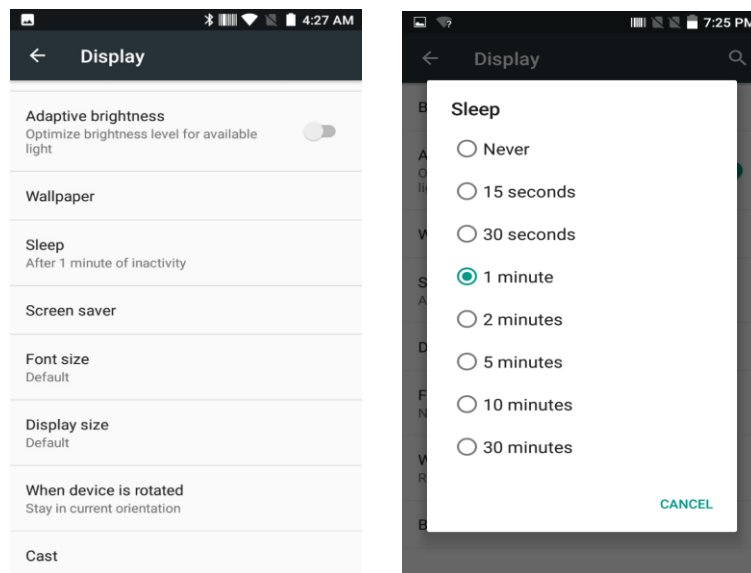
4:27 AM

Display

Adaptive brightness
Optimize brightness level for available light

Wallpaper

Sleep
After 1 minute of inactivity

Screen saver

Font size
Default

Display size
Default

When device is rotated
Stay in current orientation

Cast

7:25 PM

Display

Sleep

Never

15 seconds

30 seconds

1 minute

2 minutes

5 minutes

10 minutes

30 minutes

CANCEL